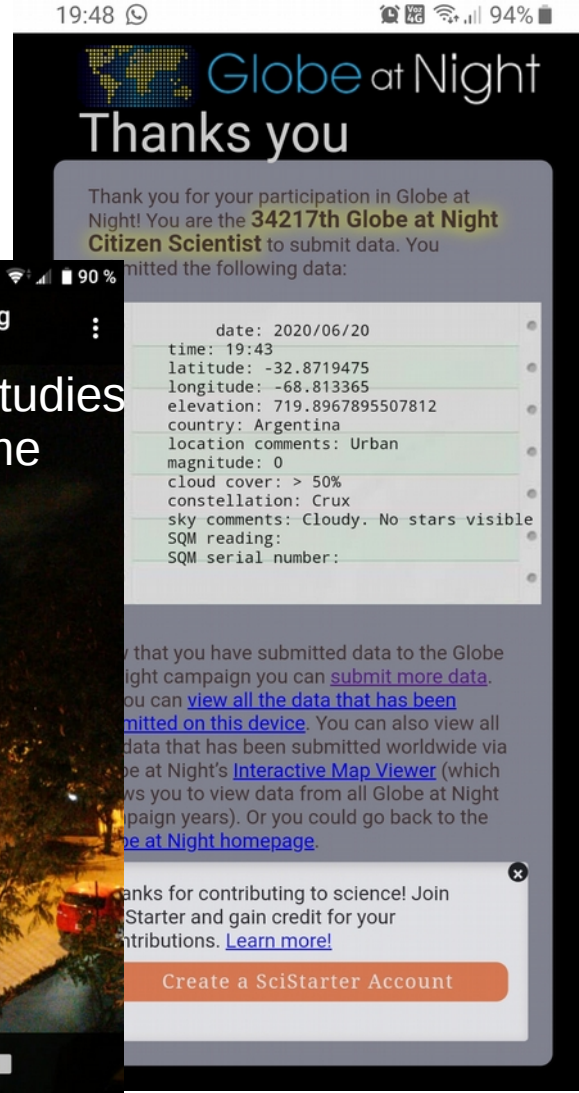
19:48

94%

Globe at Night

Thanks you

Thank you for your participation in Globe at Night! You are the 34217th Globe at Night Citizen Scientist to submit data. You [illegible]mitted the following data:

90 %

g

tudies

ne

date: 2020/06/20
time: 19:43
latitude: -32.8719475
longitude: -68.813365
elevation: 719.8967895507812
country: Argentina
location comments: Urban
magnitude: 0
cloud cover: > 50%
constellation: Crux
sky comments: Cloudy. No stars visible
SQM reading:
SQM serial number:

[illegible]y that you have submitted data to the Globe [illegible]ight campaign you can submit more data. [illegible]ou can view all the data that has been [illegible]mitted on this device. You can also view all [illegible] data that has been submitted worldwide via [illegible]be at Night's Interactive Map Viewer (which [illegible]ws you to view data from all Globe at Night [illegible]paign years). Or you could go back to the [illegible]be at Night homepage.

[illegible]anks for contributing to science! Join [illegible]Starter and gain credit for your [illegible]ntributions. Learn more!

Create a SciStarter Account